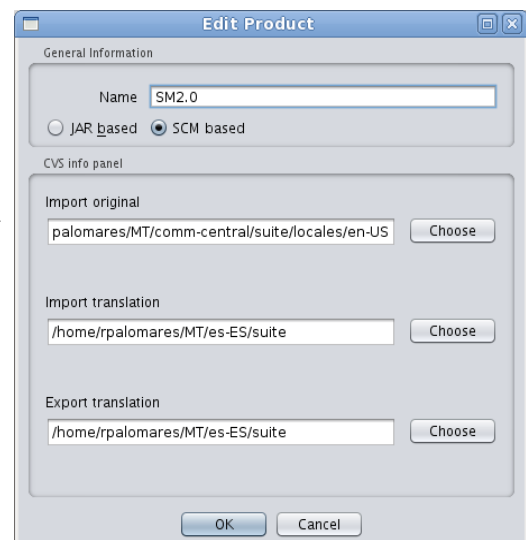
Edit Product

General Information

Name SM2.0

JAR based SCM based

CVS info panel

Import original

palomares/MT/comm-central/suite/locales/en-US Choose

Import translation

/home/rpalomares/MT/es-ES/suite Choose

Export translation

/home/rpalomares/MT/es-ES/suite Choose

OK Cancel